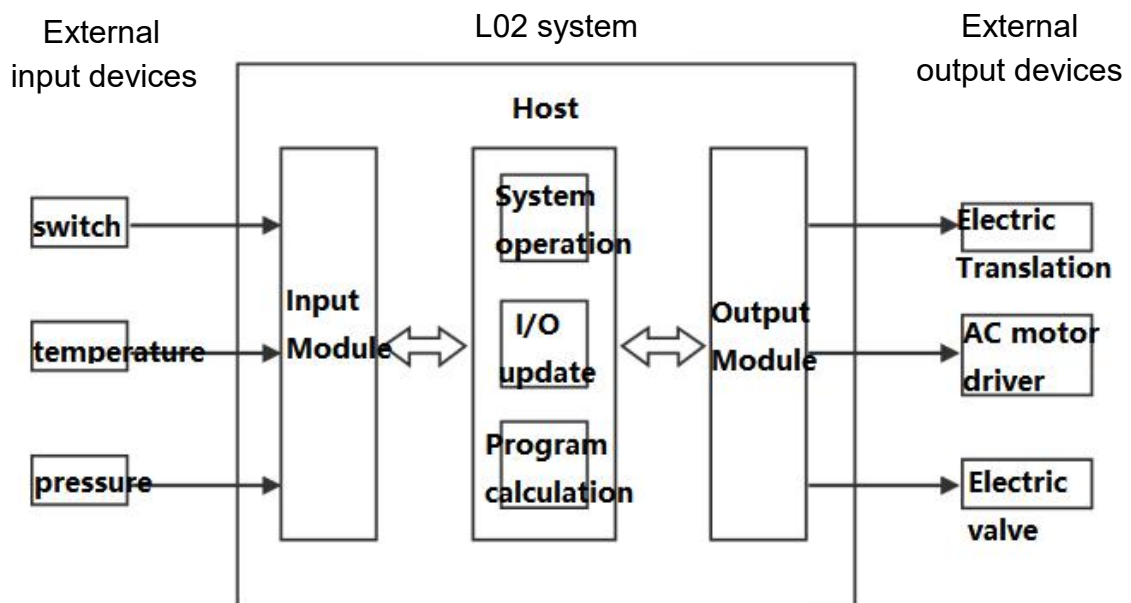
External input devices

L02 system

External output devices

Host

switch

temperature

pressure

Input Module

System operation

I/O update

Program calculation

Output Module

Electric Translation

AC motor driver

Electric valve